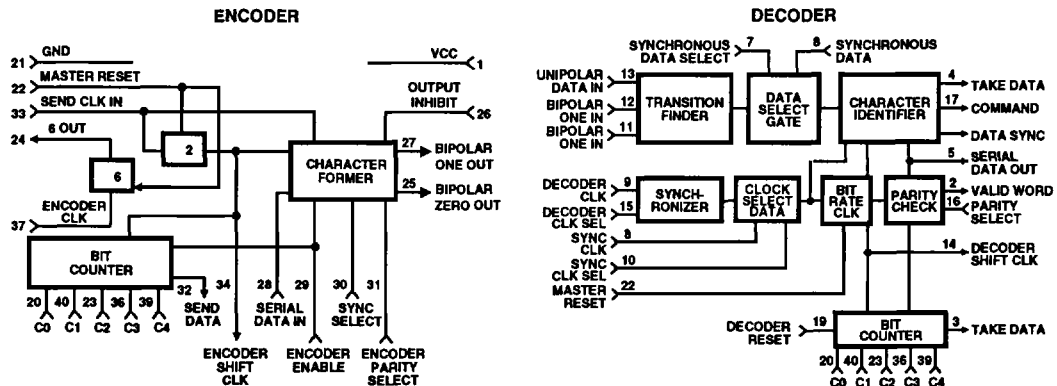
ENCODER

21 GND
22 MASTER RESET
33 SEND CLK IN
24 6 OUT
2
6
37 ENCODER CLK
VCC 1
OUTPUT INHIBIT 26
CHARACTER FORMER
27 BIPOLAR ONE OUT
25 BIPOLAR ZERO OUT
BIT COUNTER
20 40 23 36 39
C0 C1 C2 C3 C4
32 SEND DATA
34 ENCODER SHIFT CLK
28 SERIAL DATA IN
29 ENCODER ENABLE
30 SYNC SELECT
31 ENCODER PARITY SELECT

DECODER

SYNCHRONOUS DATA SELECT 7
8 SYNCHRONOUS DATA
UNIPOLAR DATA IN 13
BIPOLAR ONE IN 12
BIPOLAR ONE IN 11
TRANSITION FINDER
DATA SELECT GATE
CHARACTER IDENTIFIER
4 TAKE DATA
17 COMMAND
DATA SYNC
5 SERIAL DATA OUT
DECODER CLK 9
DECODER CLK SEL 15
SYNCH-RONIZER
CLOCK SELECT DATA
BIT RATE CLK
PARITY CHECK
2 VALID WORD
16 PARITY SELECT
SYNC CLK 8
SYNC CLK SEL 10
MASTER RESET 22
14 DECODER SHIFT CLK
DECODER RESET 19
BIT COUNTER
3 TAKE DATA
20 40 23 36 39
C0 C1 C2 C3 C4